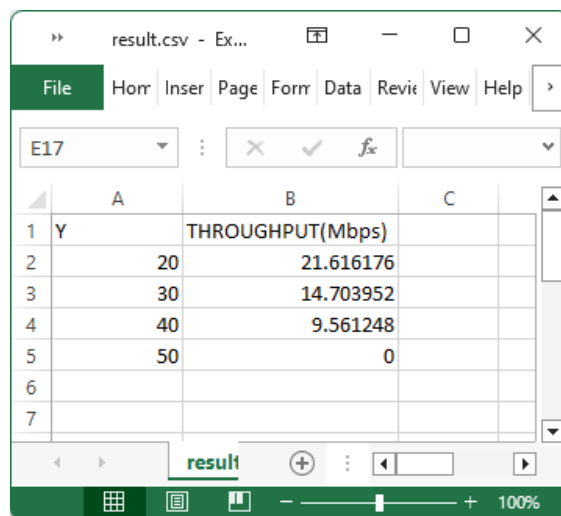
result.csv - Ex...

File | Hom | Inser | Page | Forn | Data | Revie | View | Help

E17

| | A | B | C |
|---|---|---|---|
| 1 | Y | THROUGHPUT(Mbps) | |
| 2 | 20 | 21.616176 | |
| 3 | 30 | 14.703952 | |
| 4 | 40 | 9.561248 | |
| 5 | 50 | 0 | |
| 6 | | | |
| 7 | | | |

resul

100%